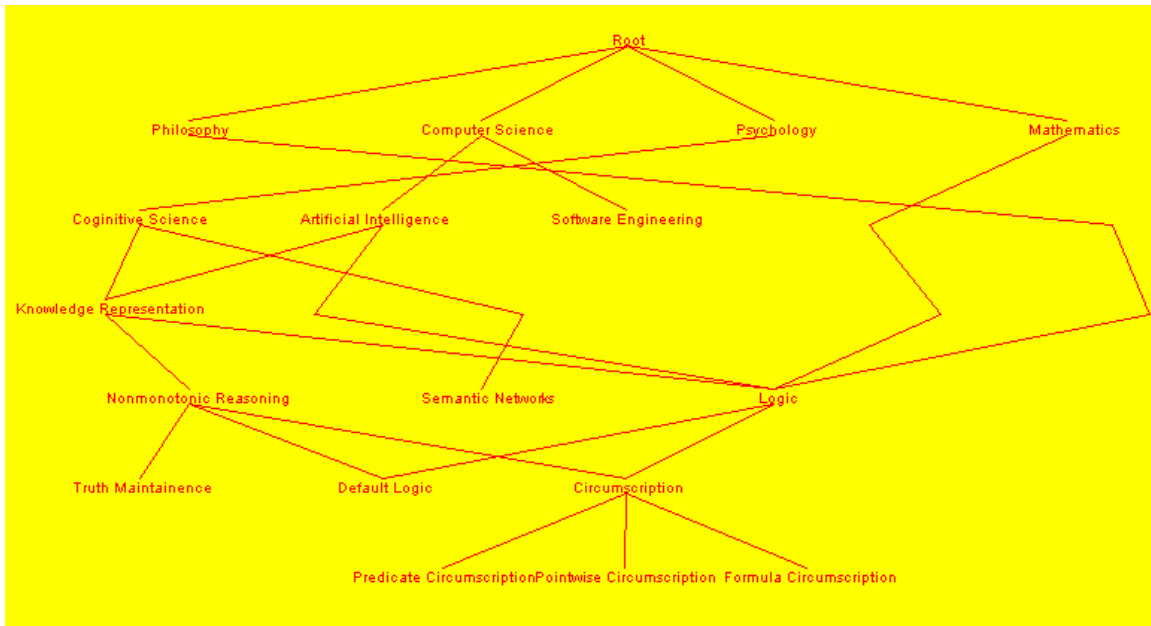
Root

Philosophy
Computer Science
Psychology
Mathematics

Coginitive Science
Artificial Intelligence
Software Engineering

Knowledge Representation

Nonmonotonic Reasoning
Semantic Networks
Logic

Truth Maintainence
Default Logic
Circumscription

Predicate Circumscription
Pointwise Circumscription
Formula Circumscription